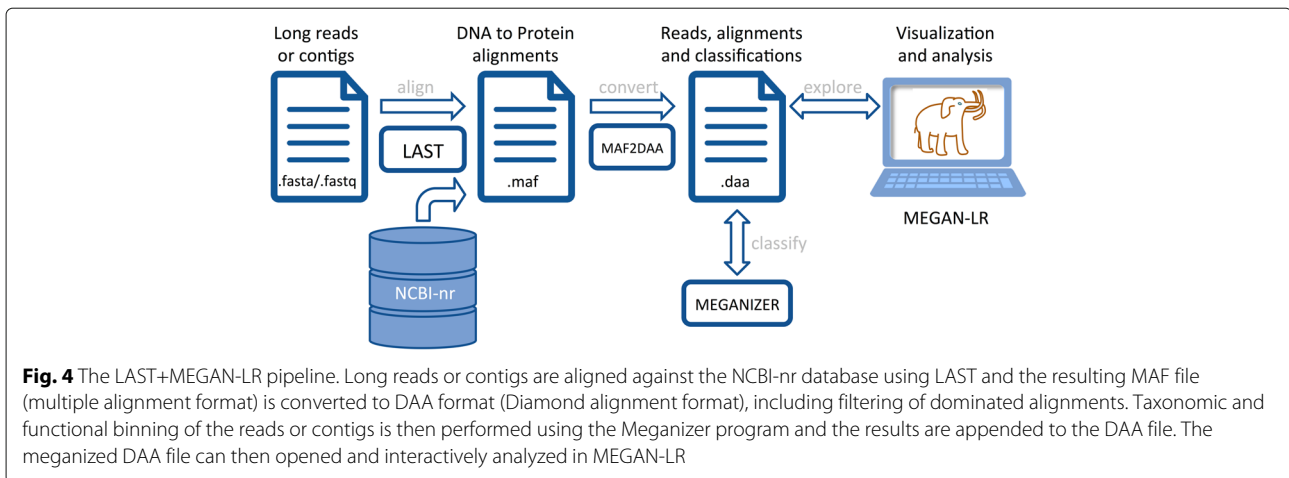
Long reads or contigs

DNA to Protein alignments

Reads, alignments and classifications

Visualization and analysis

align

convert

explore

LAST

MAF2DAA

.fasta/.fastq

.maf

.daa

MEGAN-LR

classify

NCBI-nr

MEGANIZER

**Fig. 4** The LAST+MEGAN-LR pipeline. Long reads or contigs are aligned against the NCBI-nr database using LAST and the resulting MAF file (multiple alignment format) is converted to DAA format (Diamond alignment format), including filtering of dominated alignments. Taxonomic and functional binning of the reads or contigs is then performed using the Meganizer program and the results are appended to the DAA file. The meganized DAA file can then opened and interactively analyzed in MEGAN-LR